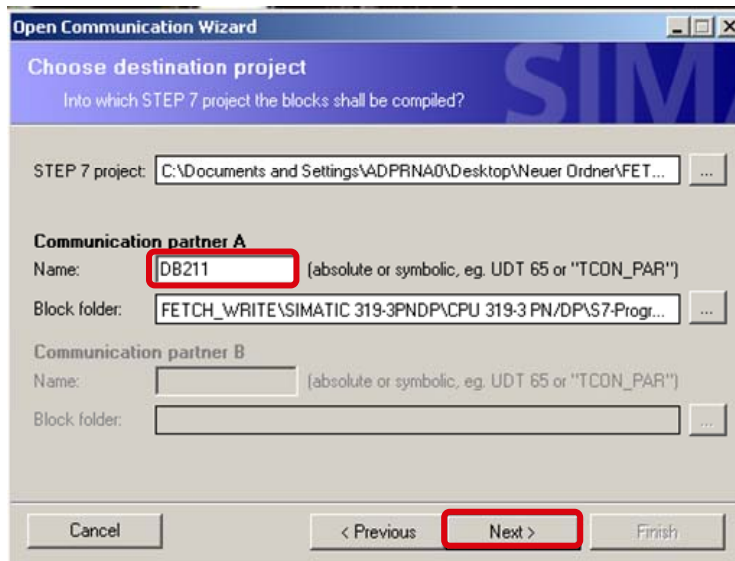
Open Communication Wizard

Choose destination project

Into which STEP 7 project the blocks shall be compiled?

SIM

STEP 7 project: C:\Documents and Settings\ADPRNA0\Desktop\Neuer Ordner\FET... ...

Communication partner A

Name: DB211 (absolute or symbolic, eg. UDT 65 or "TCON_PAR")

Block folder: FETCH_WRITE\SIMATIC 319-3PNDP\CPU 319-3 PN/DP\S7-Progr... ...

Communication partner B

Name: (absolute or symbolic, eg. UDT 65 or "TCON_PAR")

Block folder: ...

Cancel

< Previous

Next >

Finish